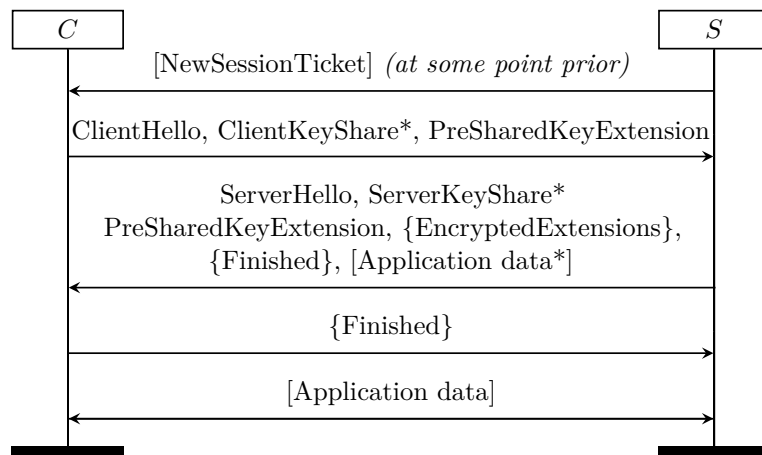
$C$

$S$

[NewSessionTicket] *(at some point prior)*

ClientHello, ClientKeyShare*, PreSharedKeyExtension

ServerHello, ServerKeyShare*
PreSharedKeyExtension, {EncryptedExtensions},
{Finished}, [Application data*]

{Finished}

[Application data]